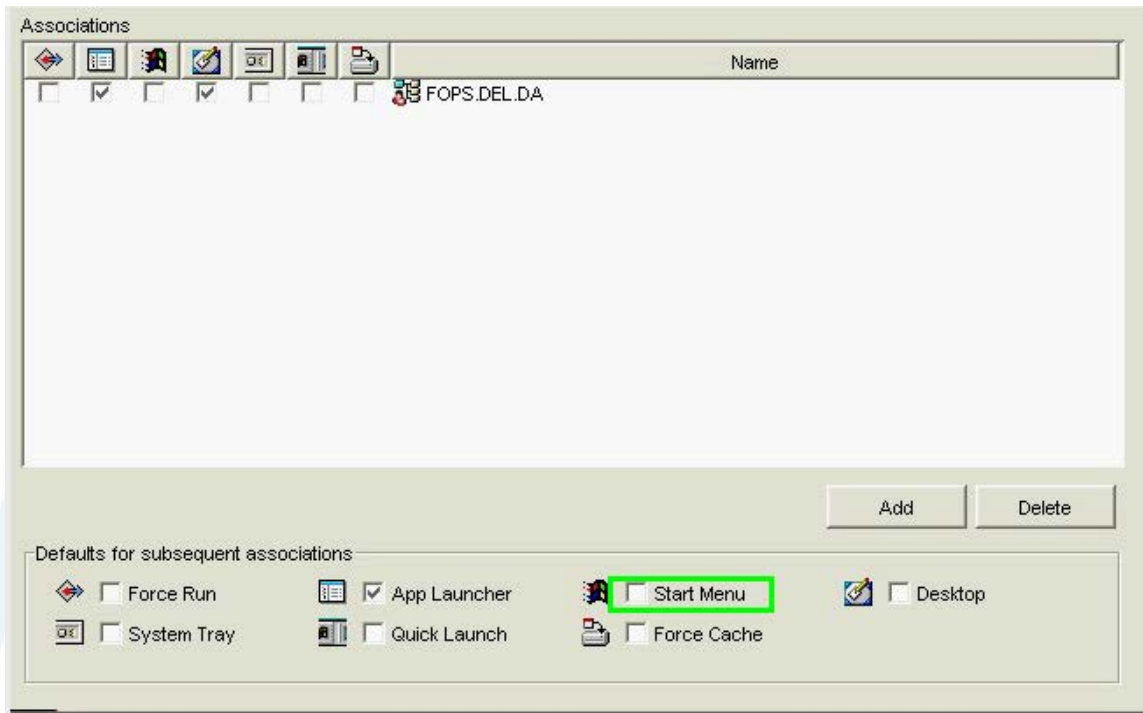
Associations

| | | | | | | | Name |
|---|---|---|---|---|---|---|---|
| ☐ | ☑ | ☐ | ☑ | ☐ | ☐ | ☐ | FOPS.DEL.DA |

Add
Delete

Defaults for subsequent associations

☐ Force Run
☑ App Launcher
☐ Start Menu
☐ Desktop
☐ System Tray
☐ Quick Launch
☐ Force Cache